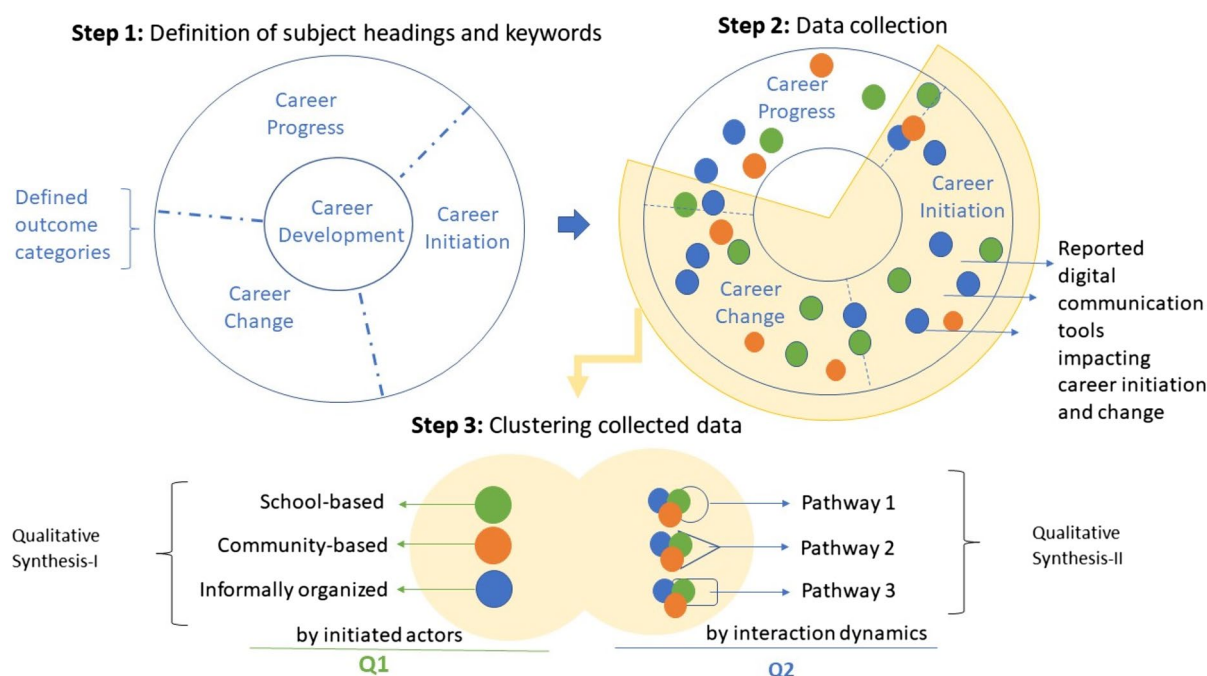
**Step 1:** Definition of subject headings and keywords

Career Progress

Defined outcome categories

Career Development

Career Initiation

Career Change

**Step 2:** Data collection

Career Progress

Career Initiation

Career Change

Reported digital communication tools impacting career initiation and change

**Step 3:** Clustering collected data

Qualitative Synthesis-I

School-based

Community-based

Informally organized

by initiated actors

Q1

Pathway 1

Pathway 2

Pathway 3

by interaction dynamics

Q2

Qualitative Synthesis-II